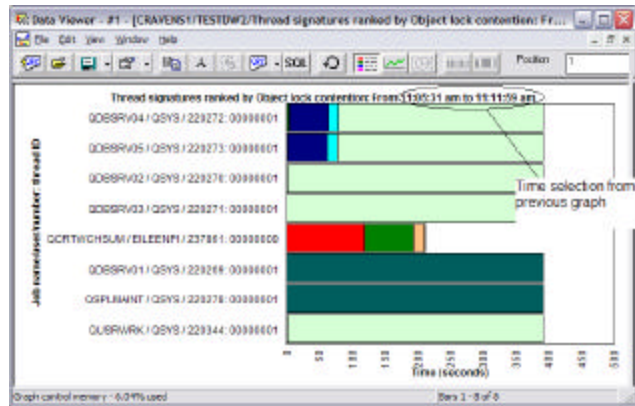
Data Viewer - #1 - [CRAVENS1/TESTDW2/Thread signatures ranked by Object lock contention: Fr...

File Edit View Window Help

SQL

Position 1

Thread signatures ranked by Object lock contention: From 11:05:11 am to 11:11:59 am

Job name/user/number: thread ID

QDBSRV04 / QSYS / 229272 : 00000001

QDBSRV05 / QSYS / 229273 : 00000001

QDBSRV02 / QSYS / 229270 : 00000001

QDBSRV03 / QSYS / 229271 : 00000001

QCRTWCHSUM / EILEENPI / 237861 : 00000000

QDBSRV01 / QSYS / 229269 : 00000001

QSPLMAINT / QSYS / 229278 : 00000001

QUSRWRK / QSYS / 229344 : 00000001

Time selection from previous graph

0 50 100 150 200 250 300 350 400 450 500

Time (seconds)

Graph control memory - 6.04% used

Bars 1 - 8 of 8